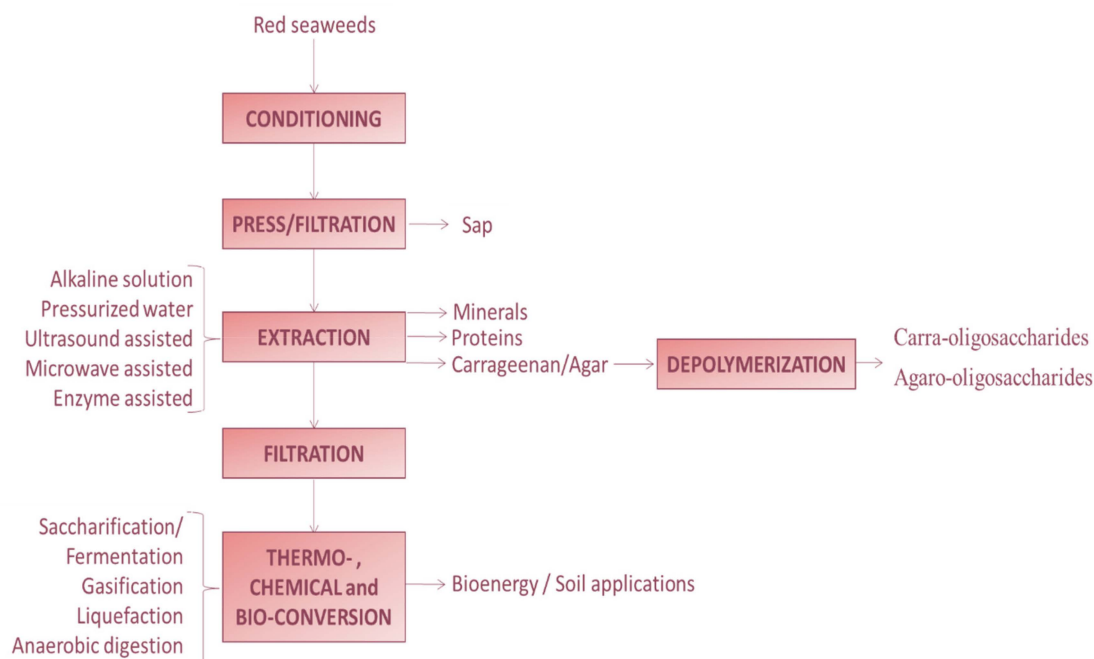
Red seaweeds

CONDITIONING

PRESS/FILTRATION

Sap

Alkaline solution
Pressurized water
Ultrasound assisted
Microwave assisted
Enzyme assisted

EXTRACTION

Minerals
Proteins
Carrageenan/Agar

DEPOLYMERIZATION

Carra-oligosaccharides
Agaro-oligosaccharides

FILTRATION

Saccharification/
Fermentation
Gasification
Liquefaction
Anaerobic digestion

THERMO- , CHEMICAL and BIO-CONVERSION

Bioenergy / Soil applications